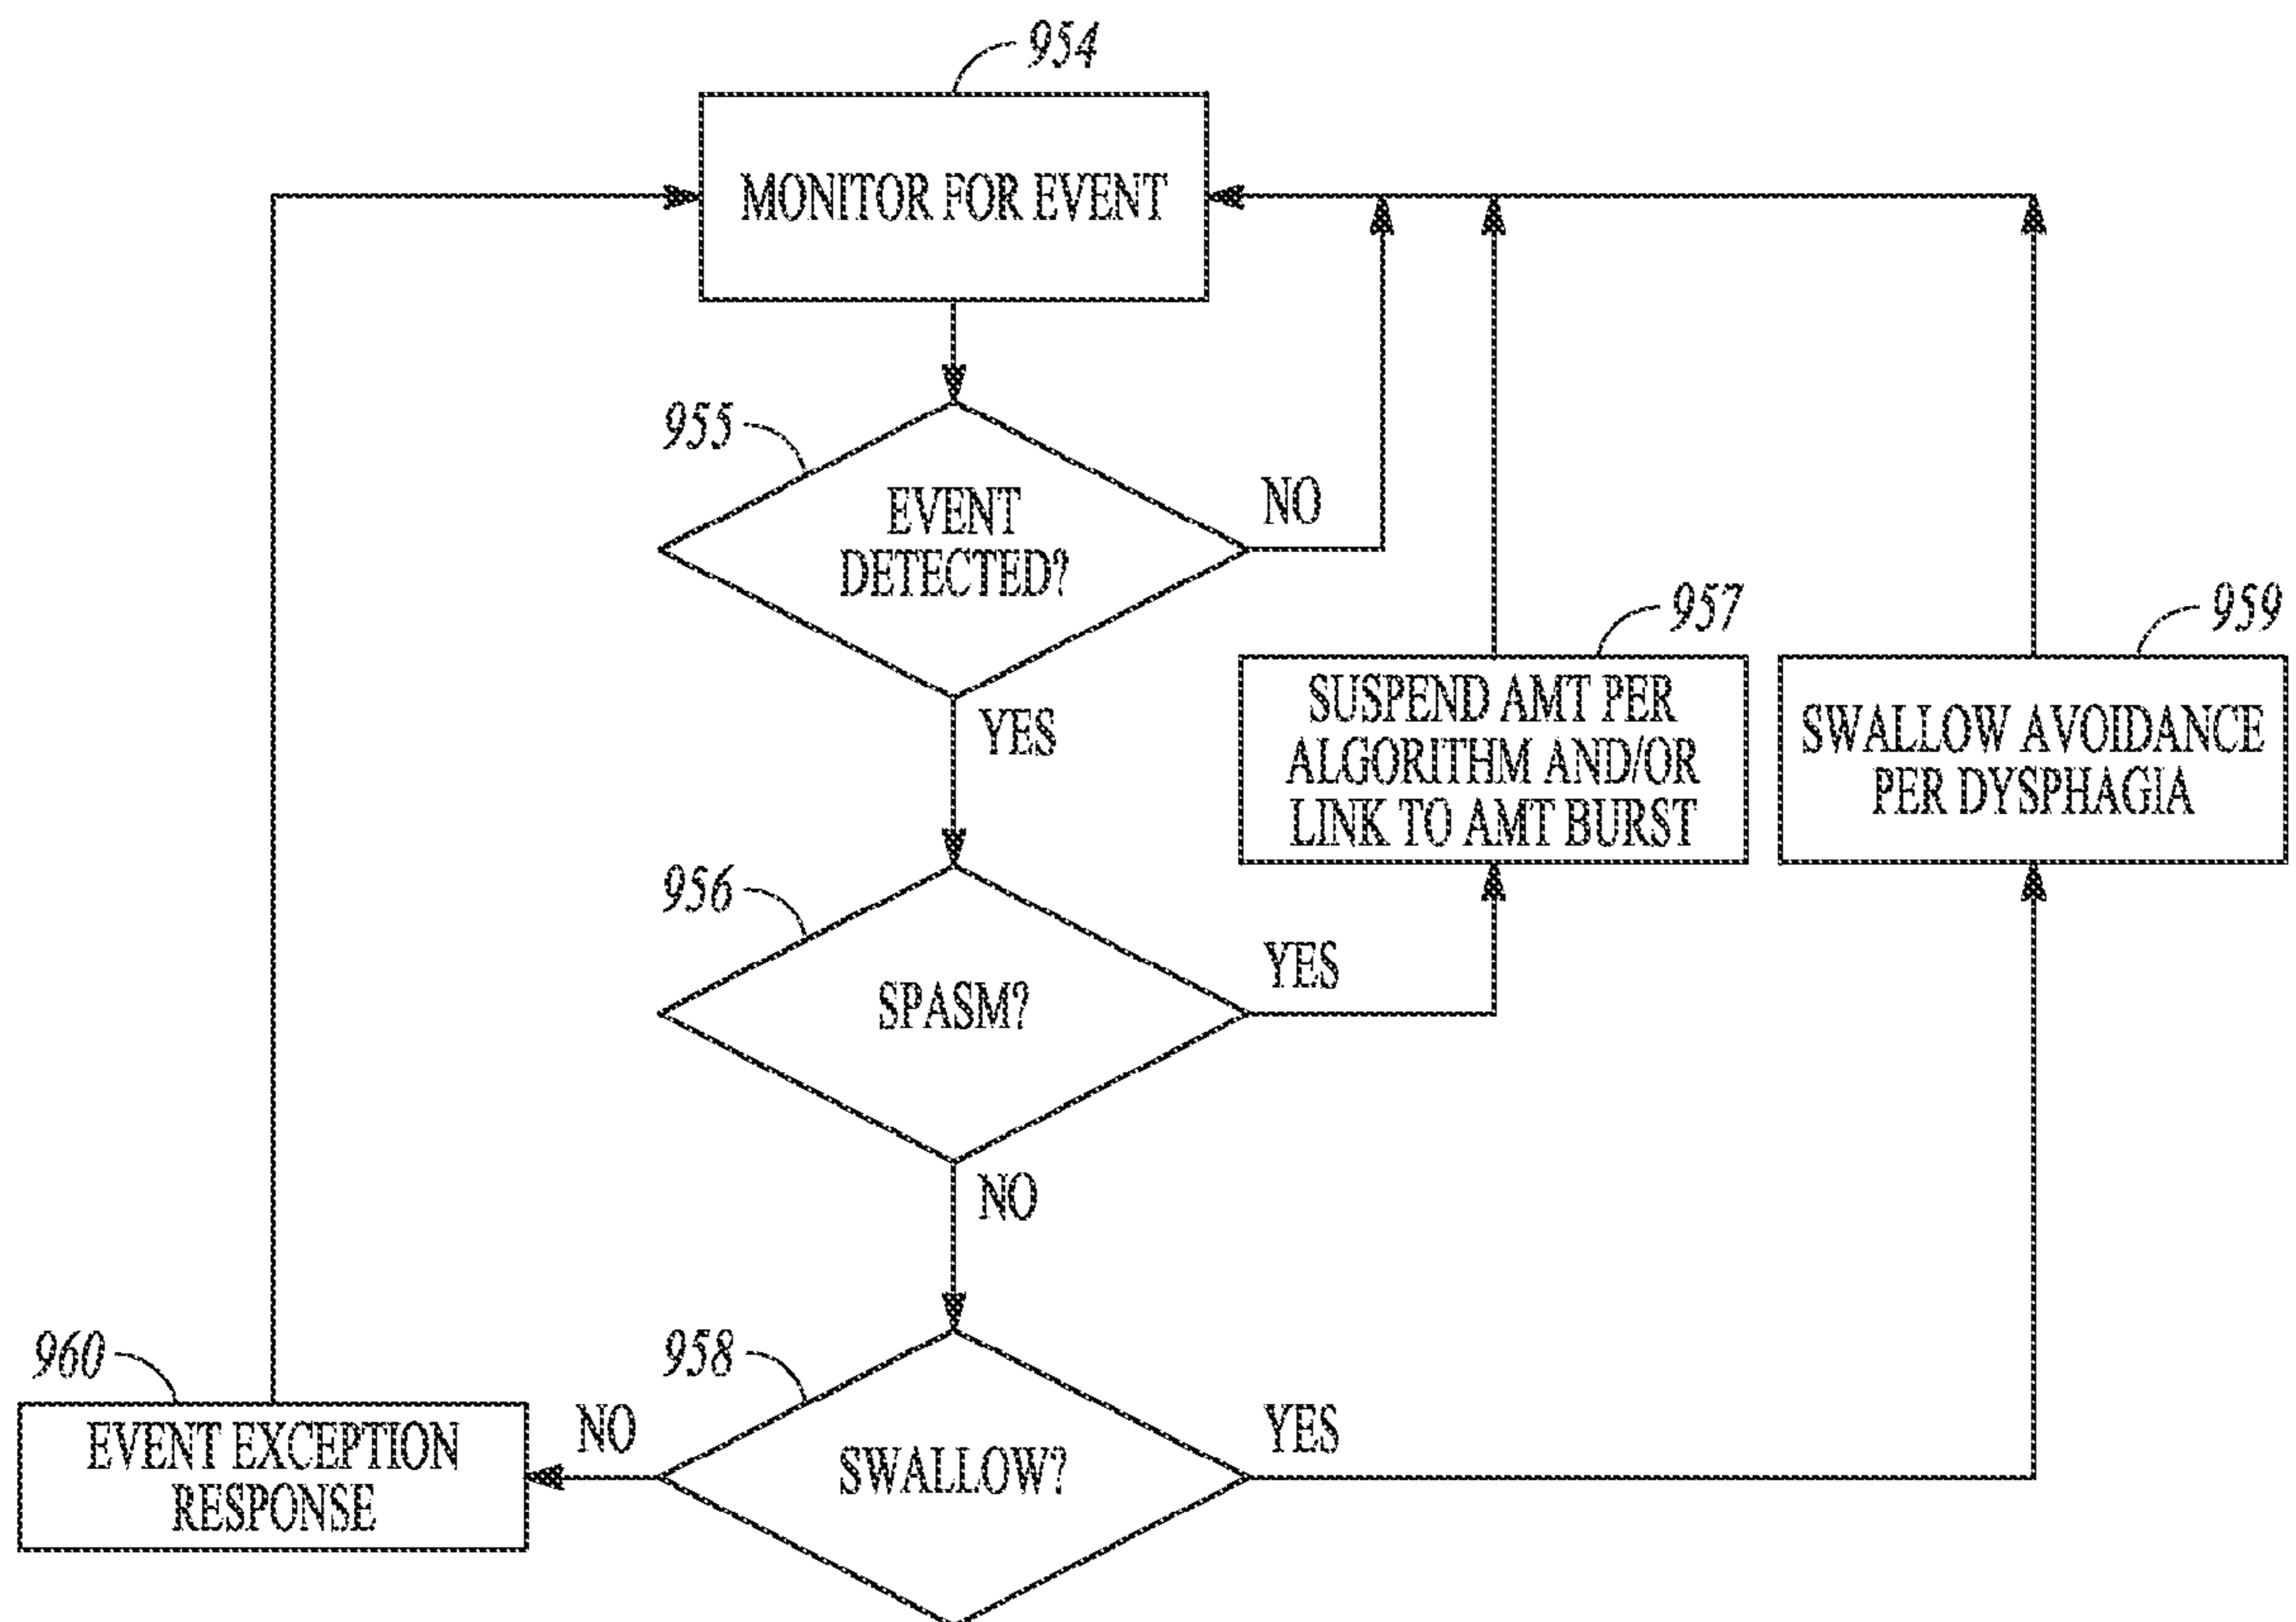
954
MONITOR FOR EVENT

955
EVENT DETECTED?
NO
YES

957
SUSPEND AMT PER ALGORITHM AND/OR LINK TO AMT BURST

959
SWALLOW AVOIDANCE PER DYSPHAGIA

956
SPASM?
YES
NO

958
SWALLOW?
YES
NO

960
EVENT EXCEPTION RESPONSE